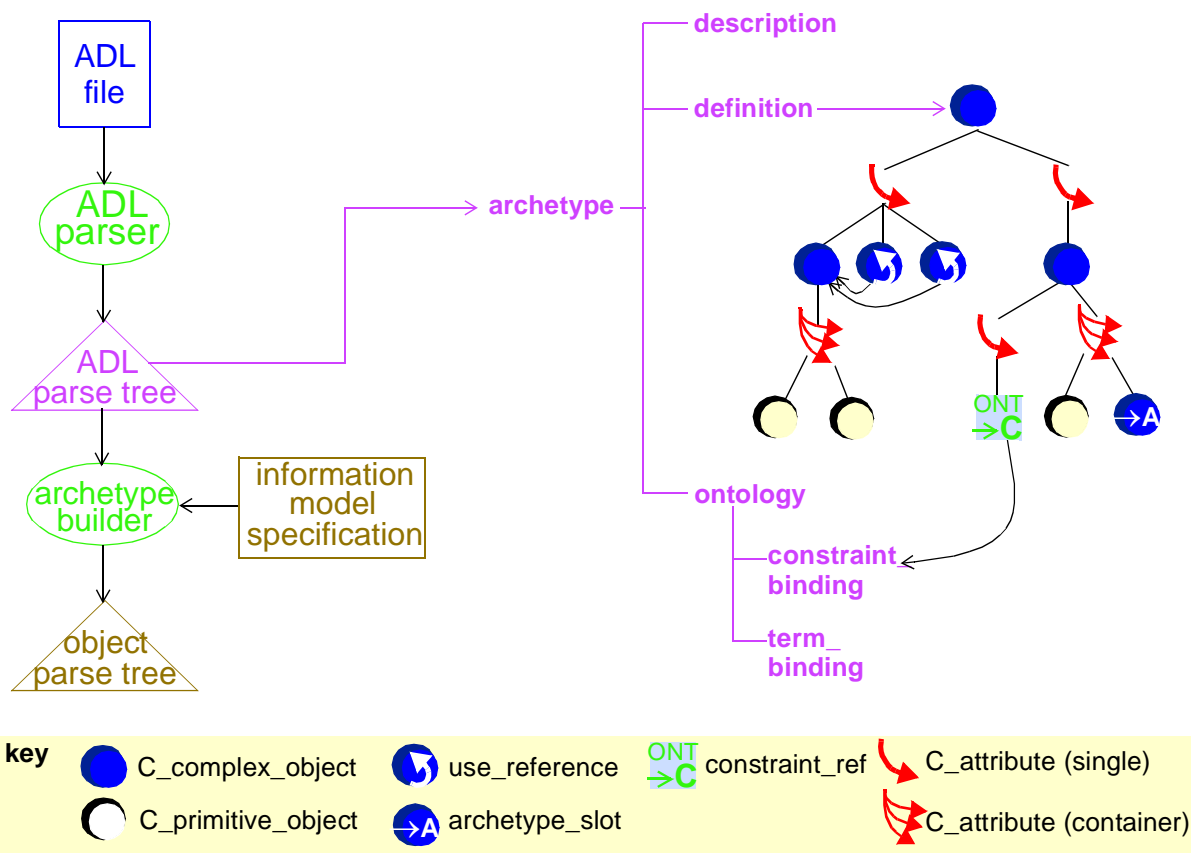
ADL file

ADL parser

ADL parse tree

archetype builder

information model specification

object parse tree

archetype

description

definition

ONT C

A

ontology

constraint_binding

term_binding

key

C_complex_object

use_reference

ONT C constraint_ref

C_attribute (single)

C_primitive_object

A archetype_slot

C_attribute (container)